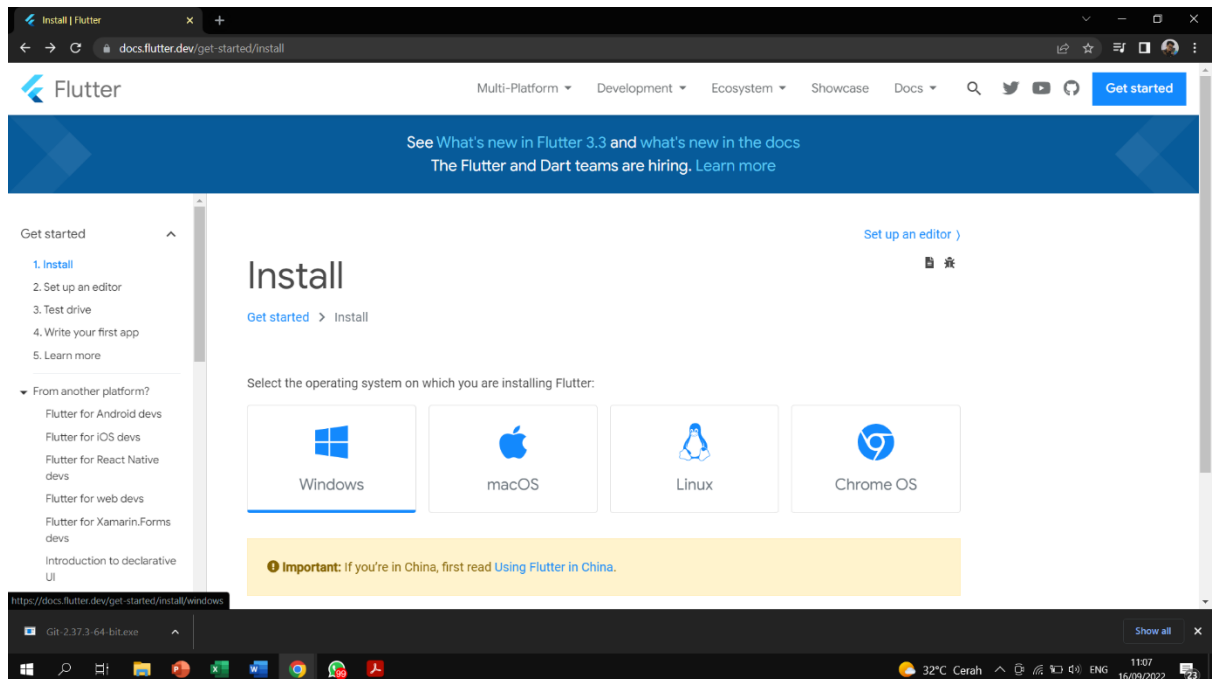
Install | Flutter ×

docs.flutter.dev/get-started/install

Flutter

Multi-Platform ▾ Development ▾ Ecosystem ▾ Showcase Docs ▾

Get started

See What's new in Flutter 3.3 and what's new in the docs
The Flutter and Dart teams are hiring. Learn more

Get started

1. Install
2. Set up an editor
3. Test drive
4. Write your first app
5. Learn more

From another platform?
Flutter for Android devs
Flutter for iOS devs
Flutter for React Native devs
Flutter for web devs
Flutter for Xamarin.Forms devs
Introduction to declarative UI

Set up an editor ›

Install

Get started > Install

Select the operating system on which you are installing Flutter:

Windows

macOS

Linux

Chrome OS

Important: If you're in China, first read Using Flutter in China.

https://docs.flutter.dev/get-started/install/windows

Git-2.37.3-64-bit.exe

Show all

32°C Cerah ENG 11:07 16/09/2022